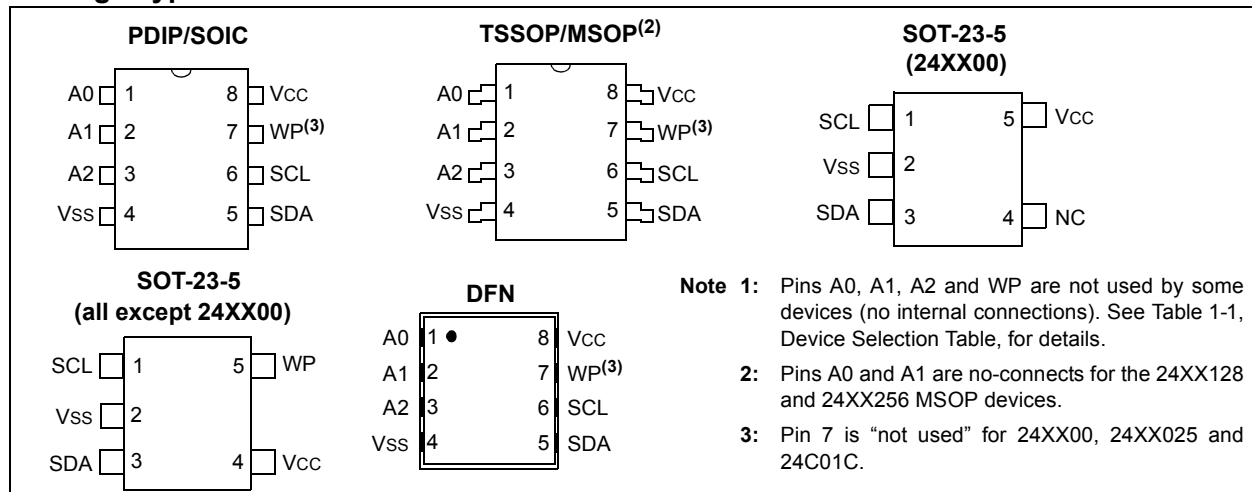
PDIP/SOIC

A0 1 8 VCC
A1 2 7 WP$^{(3)}$
A2 3 6 SCL
VSS 4 5 SDA

TSSOP/MSOP$^{(2)}$

A0 1 8 VCC
A1 2 7 WP$^{(3)}$
A2 3 6 SCL
VSS 4 5 SDA

SOT-23-5 (24XX00)

SCL 1 5 VCC
VSS 2
SDA 3 4 NC

SOT-23-5 (all except 24XX00)

SCL 1 5 WP
VSS 2
SDA 3 4 VCC

DFN

A0 1 8 VCC
A1 2 7 WP$^{(3)}$
A2 3 6 SCL
VSS 4 5 SDA

Note 1: Pins A0, A1, A2 and WP are not used by some devices (no internal connections). See Table 1-1, Device Selection Table, for details.

2: Pins A0 and A1 are no-connects for the 24XX128 and 24XX256 MSOP devices.

3: Pin 7 is “not used” for 24XX00, 24XX025 and 24C01C.